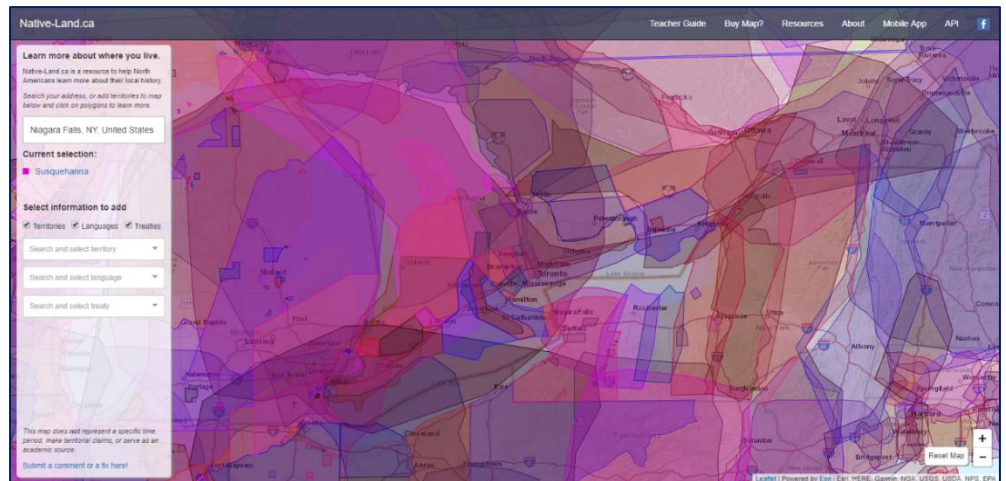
Native-Land.ca

Teacher Guide Buy Map? Resources About Mobile App API f

Learn more about where you live.

Native-Land.ca is a resource to help North Americans learn more about their local history.

Search your address, or add territories to map below and click on polygons to learn more.

Niagara Falls, NY, United States

Current selection:

Susquehanna

Select information to add

Territories Languages Treaties

Search and select territory

Search and select language

Search and select treaty

This map does not represent a specific time period, make territorial claims, or serve as an academic source.

Submit a comment or a fix here!

Pembroke
Ottawa
Montreal
Laval
Longueuil
Granby
Sherbrooke
Montpelier
Peterborough
Belleville
Kingston
Oshawa
Toronto
Mississauga
Hamilton
St. Catharines
Niagara Falls
Buffalo
Rochester
Lake Ontario
Syracuse
Utica
Albany
Nashua
Springfield
Hartford
Bridgeport
Binghamton
Erie
Cleveland
Akron
Youngstown
Grand Rapids
Lansing
Midland
Flint
Detroit
Windsor
London
Portage
Toledo
Fort Wayne

+
−
Reset Map

Leaflet | Powered by Esri | Esri, HERE, Garmin, NGA, USGS, USDA, NPS, EPA